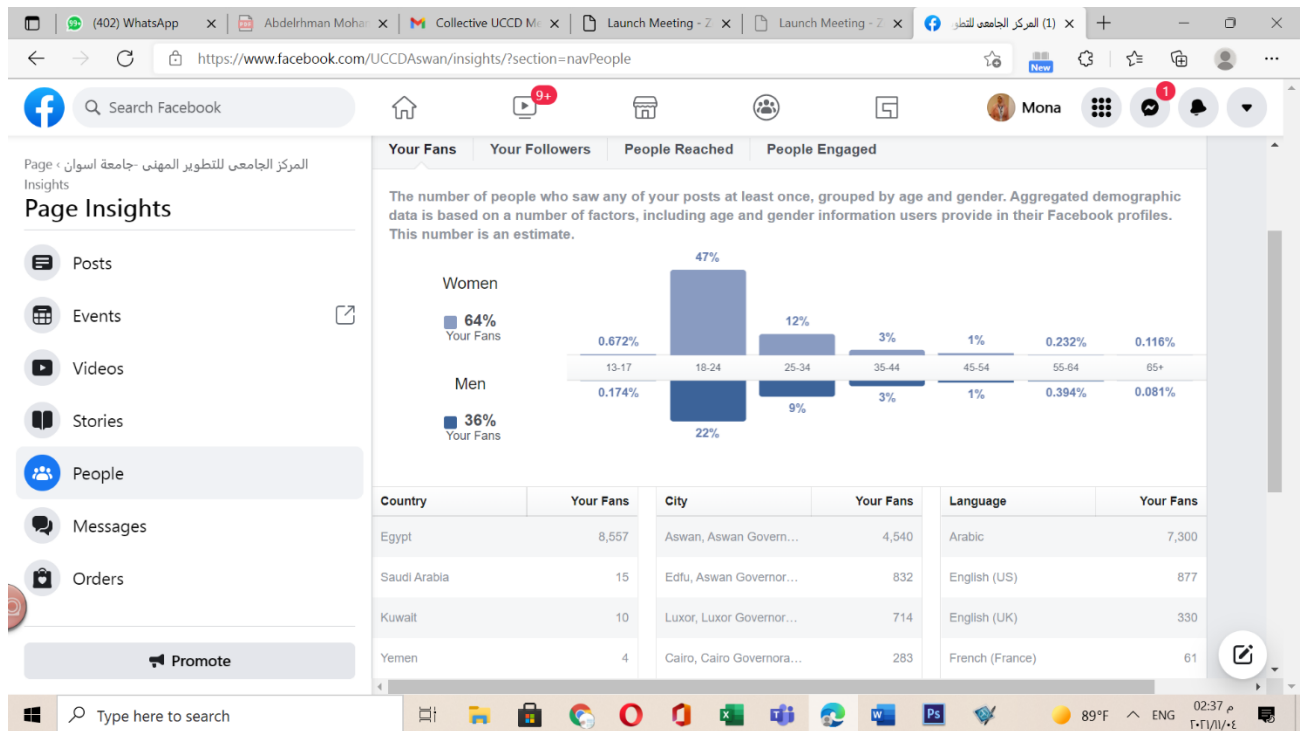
(402) WhatsApp ×
Abdelrhman Moha ×
Collective UCCD M ×
Launch Meeting - 2 ×
Launch Meeting - 2 ×
(1) المركز الجامعى للتطو ×
+

https://www.facebook.com/UCCDAswan/insights/?section=navPeople

New

Search Facebook
9+
Mona
1

Page › المركز الجامعى للتطوير المهنى -جامعة اسوان › Insights
Page Insights

Posts
Events
Videos
Stories
People
Messages
Orders

Promote

Your Fans | Your Followers | People Reached | People Engaged

The number of people who saw any of your posts at least once, grouped by age and gender. Aggregated demographic data is based on a number of factors, including age and gender information users provide in their Facebook profiles. This number is an estimate.

Women
64%
Your Fans

Men
36%
Your Fans

| | 13-17 | 18-24 | 25-34 | 35-44 | 45-54 | 55-64 | 65+ |
|---|---|---|---|---|---|---|---|
| Women | 0.672% | 47% | 12% | 3% | 1% | 0.232% | 0.116% |
| Men | 0.174% | 22% | 9% | 3% | 1% | 0.394% | 0.081% |

| Country | Your Fans |
|---|---|
| Egypt | 8,557 |
| Saudi Arabia | 15 |
| Kuwait | 10 |
| Yemen | 4 |

| City | Your Fans |
|---|---|
| Aswan, Aswan Govern... | 4,540 |
| Edfu, Aswan Governor... | 832 |
| Luxor, Luxor Governor... | 714 |
| Cairo, Cairo Governora... | 283 |

| Language | Your Fans |
|---|---|
| Arabic | 7,300 |
| English (US) | 877 |
| English (UK) | 330 |
| French (France) | 61 |

Type here to search
89°F ENG 02:37 م
٢٠٢١/١١/٠٤